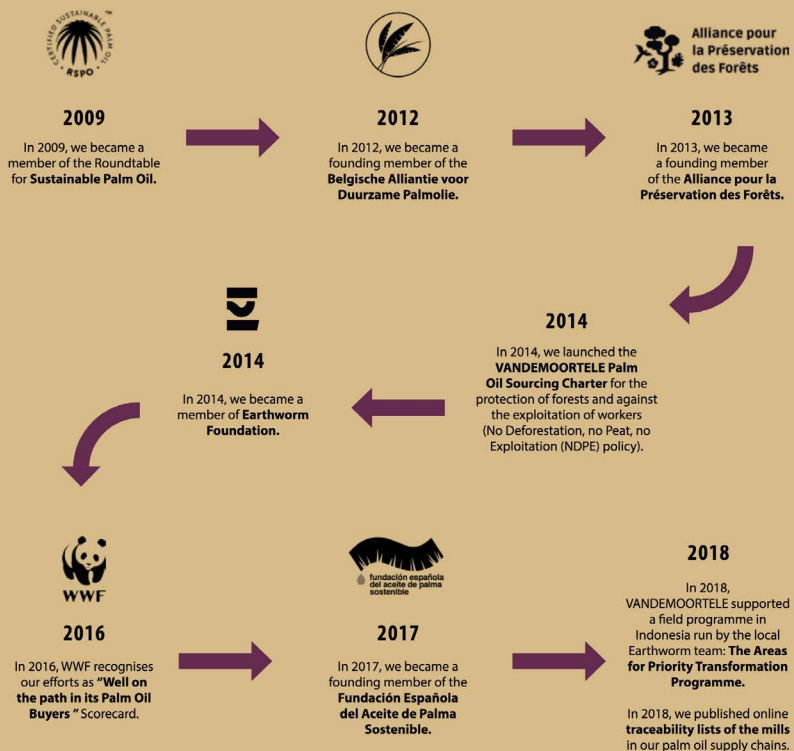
CERTIFIED SUSTAINABLE PALM OIL
RSPO

2009

In 2009, we became a member of the Roundtable for **Sustainable Palm Oil.**

2012

In 2012, we became a founding member of the **Belgische Alliantie voor Duurzame Palmolie.**

Alliance pour la Préservation des Forêts

2013

In 2013, we became a founding member of the **Alliance pour la Préservation des Forêts.**

2014

In 2014, we launched the **VANDEMOORTELE Palm Oil Sourcing Charter** for the protection of forests and against the exploitation of workers (No Deforestation, no Peat, no Exploitation (NDPE) policy).

2014

In 2014, we became a member of **Earthworm Foundation.**

WWF

2016

In 2016, WWF recognises our efforts as **"Well on the path in its Palm Oil Buyers "** Scorecard.

fundación española del aceite de palma sostenible

2017

In 2017, we became a founding member of the **Fundación Española del Aceite de Palma Sostenible.**

2018

In 2018, VANDEMOORTELE supported a field programme in Indonesia run by the local Earthworm team: **The Areas for Priority Transformation Programme.**

In 2018, we published online **traceability lists of the mills** in our palm oil supply chains.